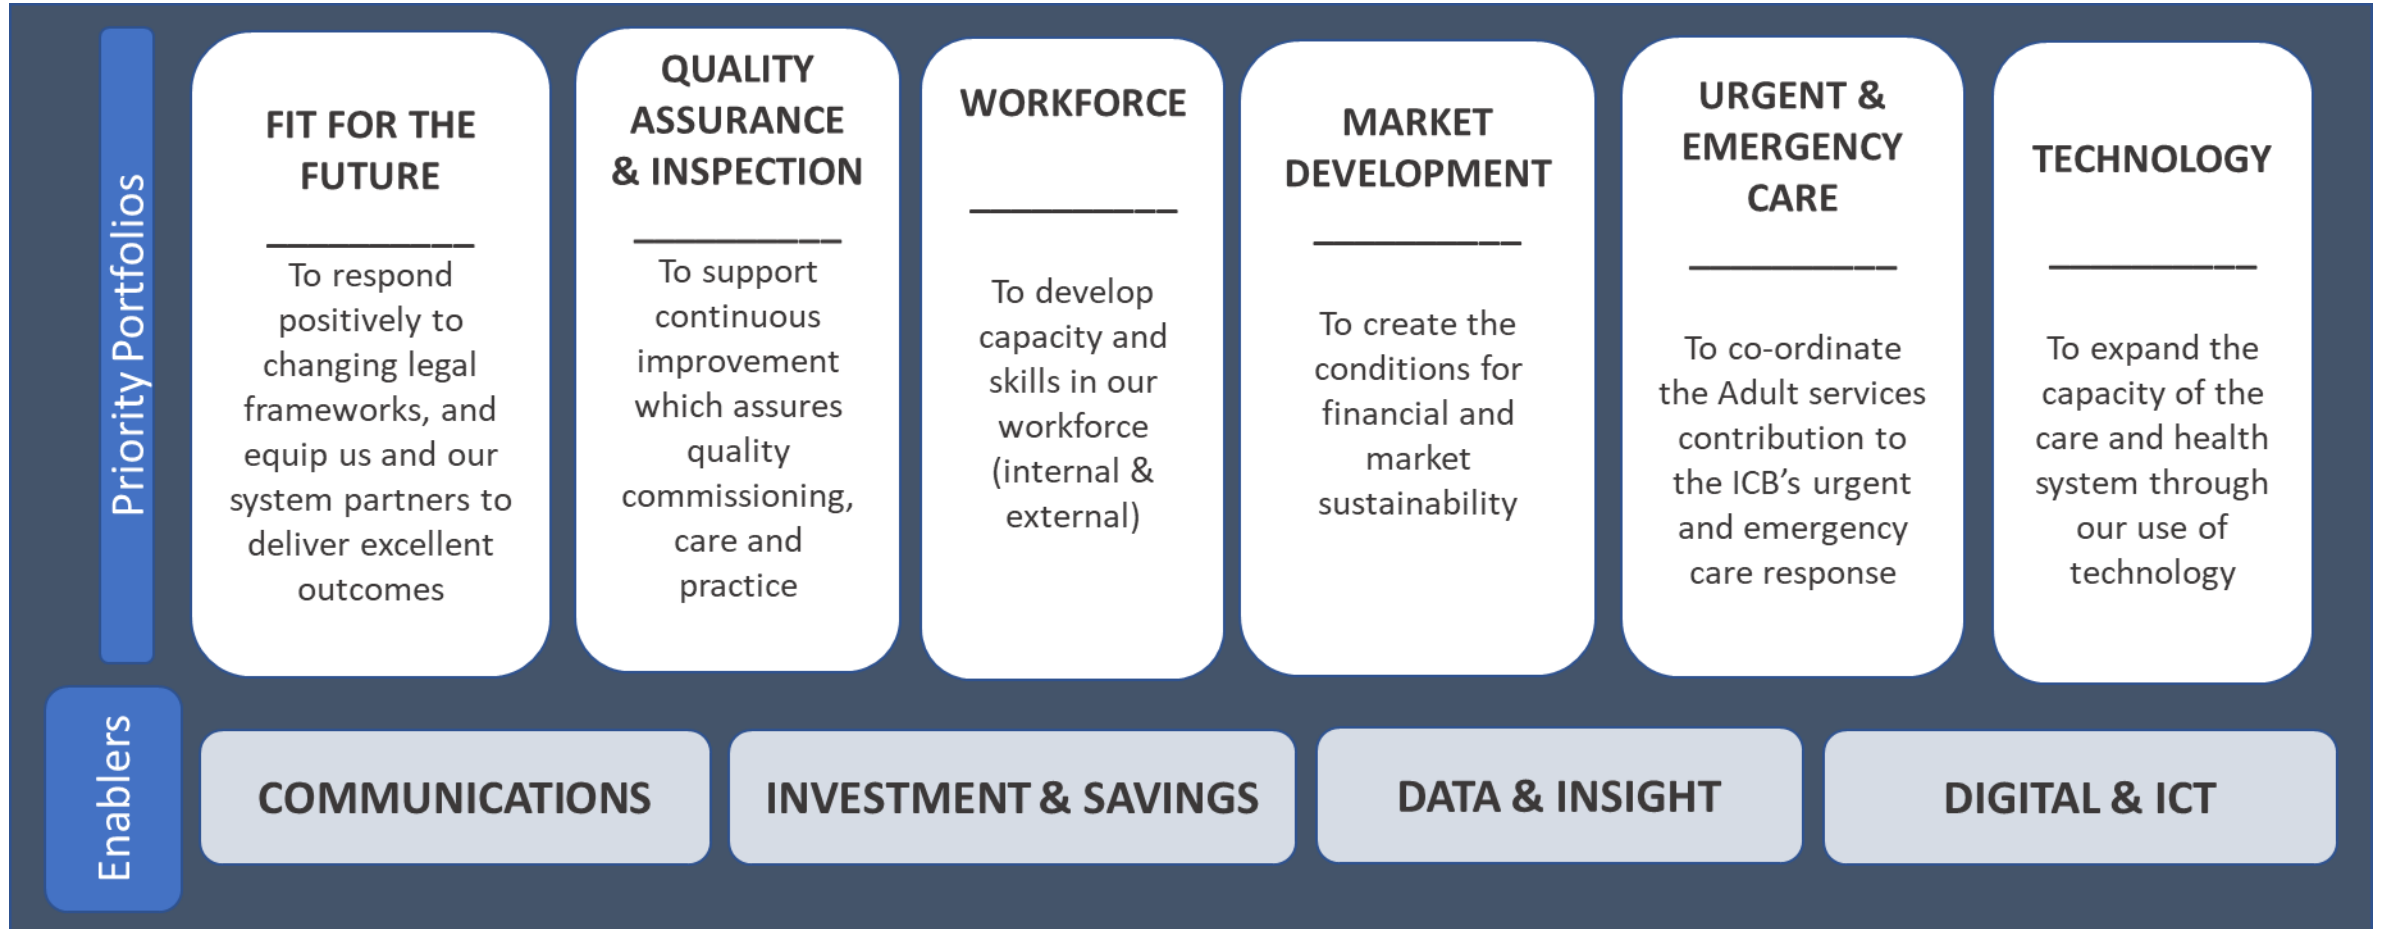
Priority Portfolios

FIT FOR THE FUTURE

To respond positively to changing legal frameworks, and equip us and our system partners to deliver excellent outcomes

QUALITY ASSURANCE & INSPECTION

To support continuous improvement which assures quality commissioning, care and practice

WORKFORCE

To develop capacity and skills in our workforce (internal & external)

MARKET DEVELOPMENT

To create the conditions for financial and market sustainability

URGENT & EMERGENCY CARE

To co-ordinate the Adult services contribution to the ICB’s urgent and emergency care response

TECHNOLOGY

To expand the capacity of the care and health system through our use of technology

Enablers

COMMUNICATIONS

INVESTMENT & SAVINGS

DATA & INSIGHT

DIGITAL & ICT